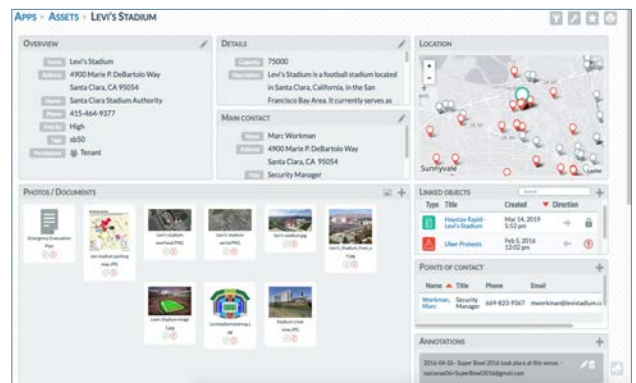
Apps › Assets › Levi's Stadium

Overview

Name Levi's Stadium
Address 4900 Marie P. DeBartolo Way
Santa Clara, CA 95054
Owner Santa Clara Stadium Authority
Phone 415-464-9377
Priority High
Tag sb50
Permissions Tenant

Details

Capacity 75000
Description Levi's Stadium is a football stadium located in Santa Clara, California, in the San Francisco Bay Area. It currently serves as

Main contact

Name Marc Workman
Address 4900 Marie P. DeBartolo Way
Santa Clara, CA 95054
Title Security Manager

Location

Sunnyvale

Photos / Documents

Emergency Evacuation Plan
levi stadium parking map.JPG
Levi's Stadium overhead.PNG
Levi's Stadium aerial.PNG
levi's stadium.jpg
Levi's Stadium_from_s...
Levi's Stadium image 1.jpg
Levi'sStadiumseating.j...
Stadium crowd view.JPG

Linked objects

Search

Type Title Created Direction
Haystax Rapid - Levi's Stadium Mar 14, 2019 5:52 pm
Uber Protests Feb 5, 2016 12:02 pm

Points of contact

Name Title Phone Email
Workman, Marc Security Manager 669-823-9367 mworkman@levistadium.c

Annotations

2016-04-26 - Super Bowl 2016 took place at this venue. - rsaitanas06 • SuperBowl2016@gmail.com